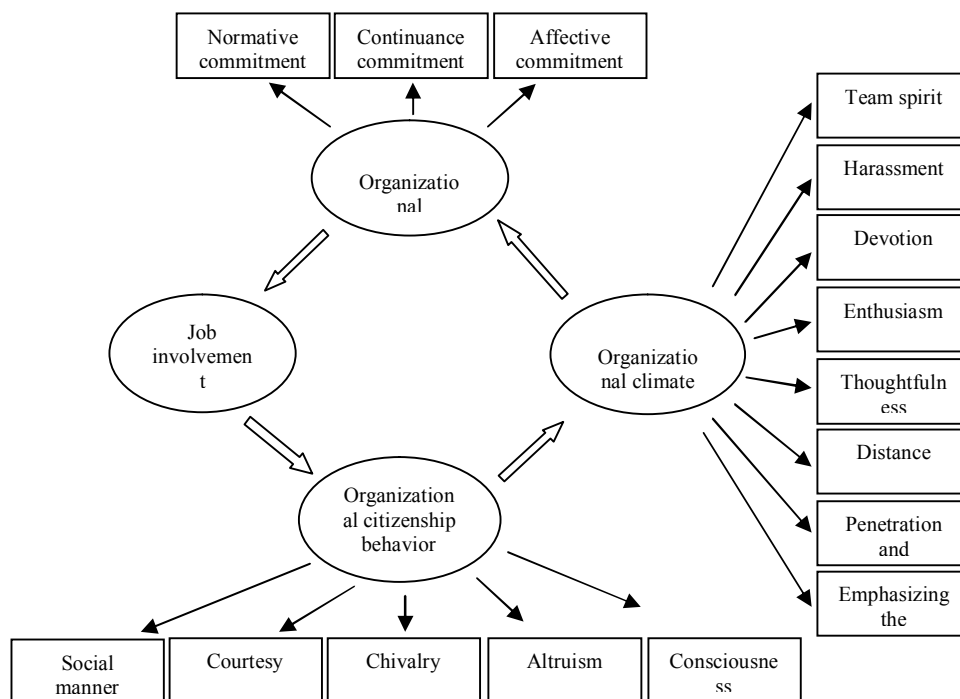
Normative commitment

Continuance commitment

Affective commitment

Organizational

Team spirit

Harassment

Devotion

Enthusiasm

Thoughtfulness

Distance

Penetration and

Emphasizing the

Job involvement

Organizational climate

Organizational citizenship behavior

Social manner

Courtesy

Chivalry

Altruism

Consciousness